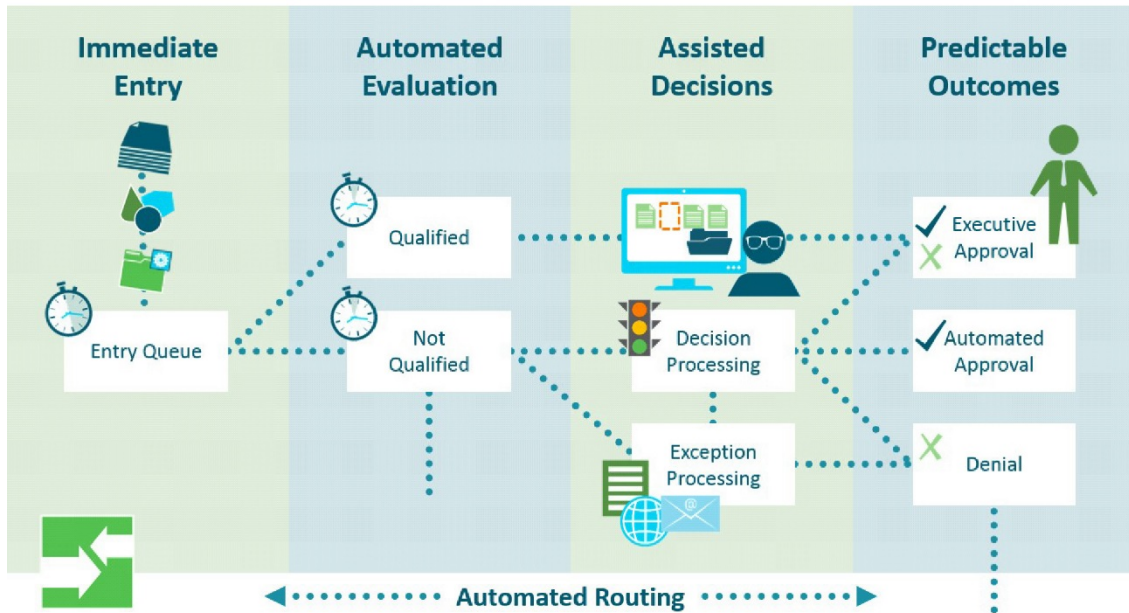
Immediate Entry

Automated Evaluation

Assisted Decisions

Predictable Outcomes

Qualified

Entry Queue

Not Qualified

Decision Processing

Exception Processing

Executive Approval

Automated Approval

Denial

Automated Routing